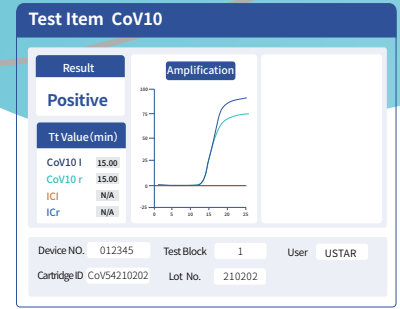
Test Item CoV10

Result

Positive

Tt Value(min)

| | |
|---|---|
| CoV10 l | 15.00 |
| CoV10 r | 15.00 |
| ICl | N/A |
| ICr | N/A |

Amplification

100
75
50
25
0
-25
0 5 10 15 20 25

Device NO. 012345 Test Block 1 User USTAR

Cartridge ID CoV54210202 Lot No. 210202